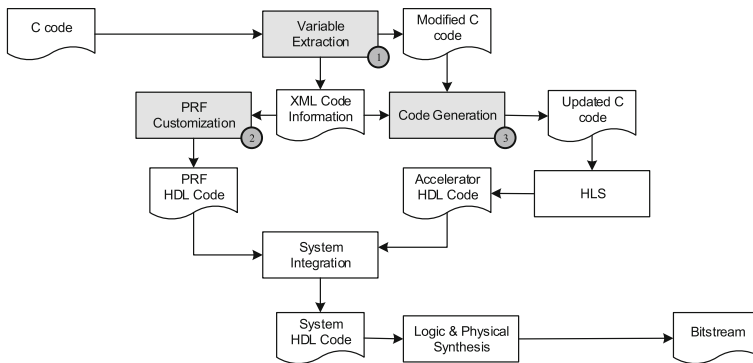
C code

Variable Extraction
1

Modified C code

PRF Customization
2

XML Code Information

Code Generation
3

Updated C code

PRF HDL Code

Accelerator HDL Code

HLS

System Integration

System HDL Code

Logic & Physical Synthesis

Bitstream